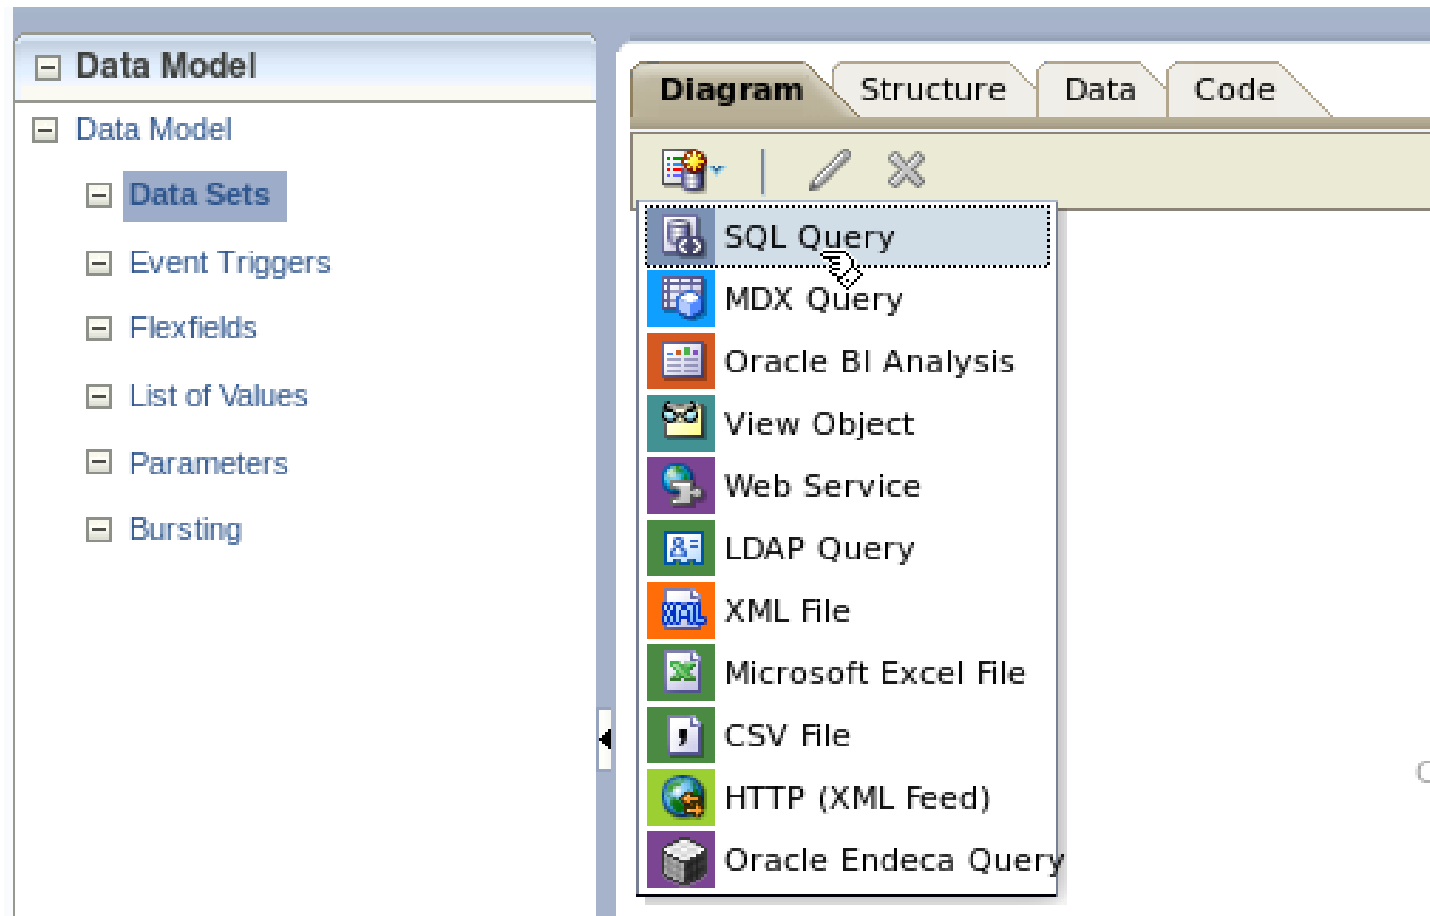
Data Model

Data Model

Data Sets

Event Triggers

Flexfields

List of Values

Parameters

Bursting

Diagram Structure Data Code

SQL Query
MDX Query
Oracle BI Analysis
View Object
Web Service
LDAP Query
XML File
Microsoft Excel File
CSV File
HTTP (XML Feed)
Oracle Endeca Query